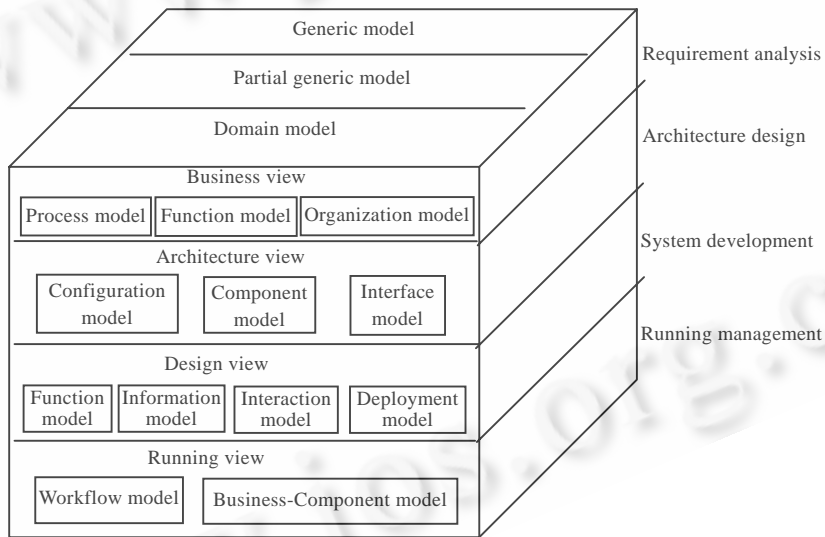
Generic model

Partial generic model

Domain model

Business view

Process model

Function model

Organization model

Architecture view

Configuration model

Component model

Interface model

Design view

Function model

Information model

Interaction model

Deployment model

Running view

Workflow model

Business-Component model

Requirement analysis

Architecture design

System development

Running management